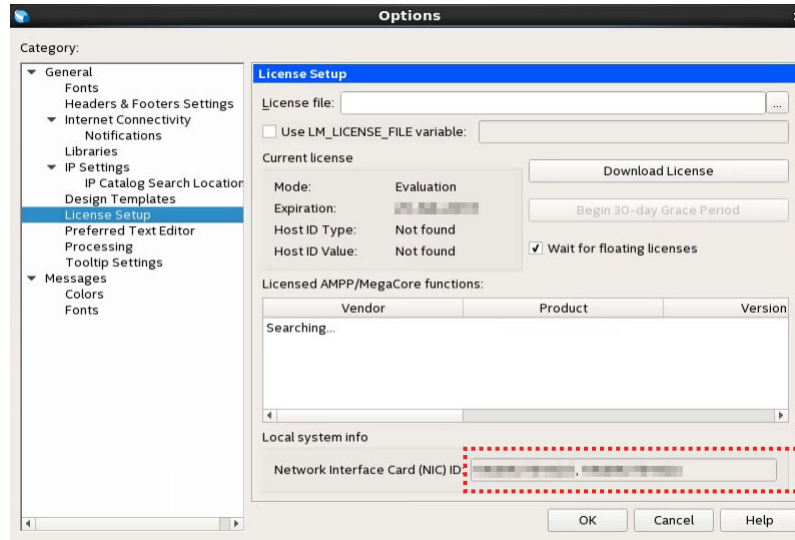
Options

Category:

General
Fonts
Headers & Footers Settings
Internet Connectivity
Notifications
Libraries
IP Settings
IP Catalog Search Locatior
Design Templates
License Setup
Preferred Text Editor
Processing
Tooltip Settings
Messages
Colors
Fonts

License Setup

License file: ...

Use LM_LICENSE_FILE variable:

Current license

| | |
|---|---|
| Mode: | Evaluation |
| Expiration: | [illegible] |
| Host ID Type: | Not found |
| Host ID Value: | Not found |

Download License

Begin 30-day Grace Period

Wait for floating licenses

Licensed AMPP/MegaCore functions:

| Vendor | Product | Version |
|---|---|---|
| Searching... | | |

Local system info

Network Interface Card (NIC) ID: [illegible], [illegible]

OK Cancel Help